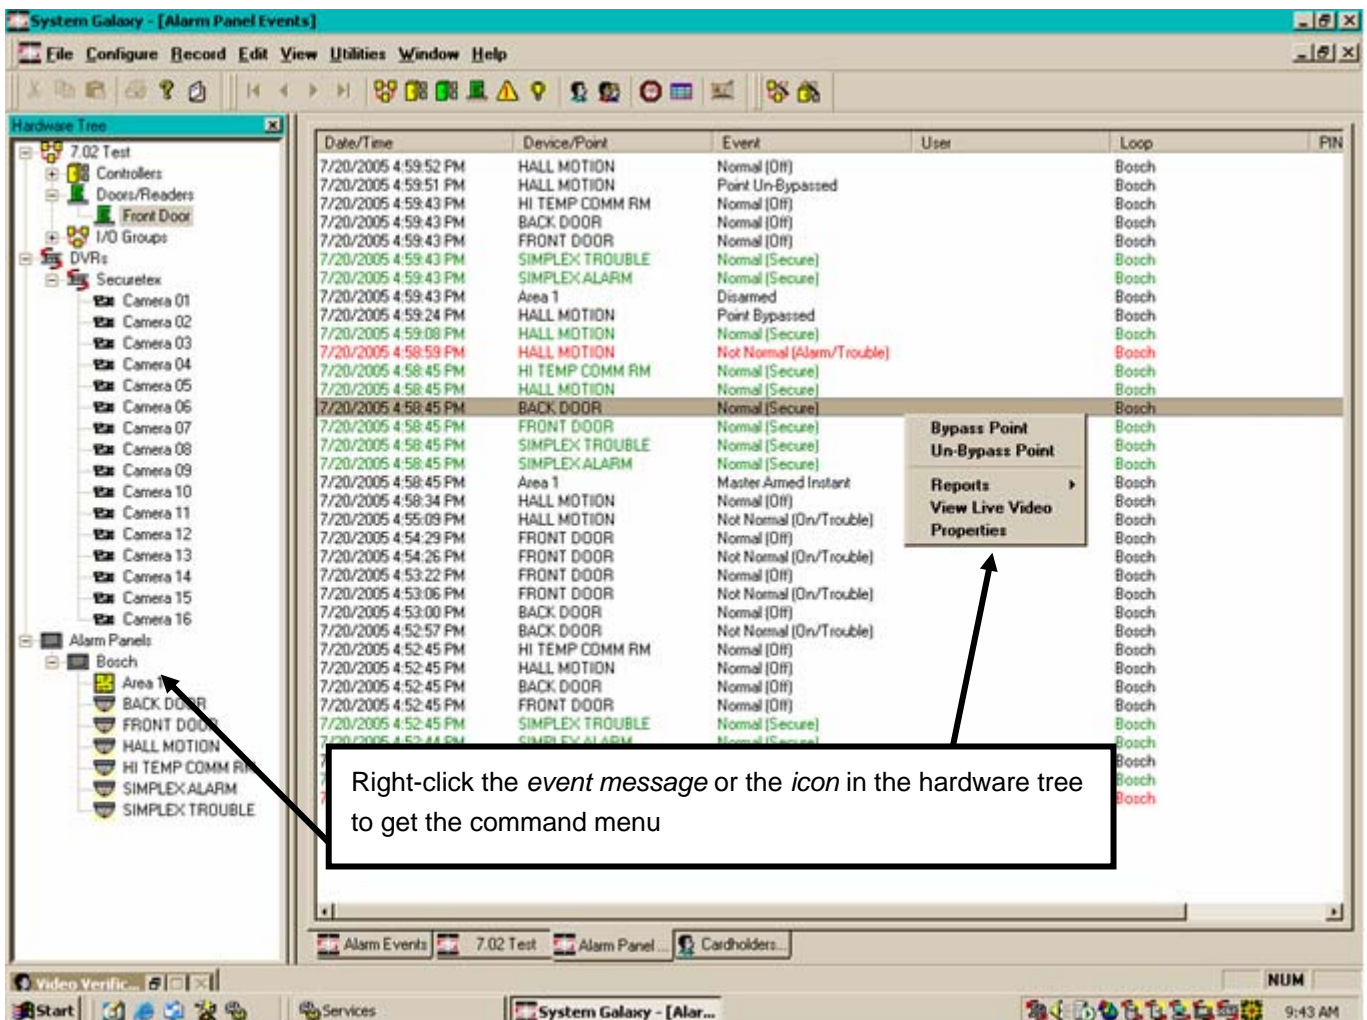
System Galaxy - [Alarm Panel Events]

File Configure Record Edit View Utilities Window Help

Hardware Tree

7.02 Test
Controllers
Doors/Readers
Front Door
I/O Groups
DVRs
Securetex
Camera 01
Camera 02
Camera 03
Camera 04
Camera 05
Camera 06
Camera 07
Camera 08
Camera 09
Camera 10
Camera 11
Camera 12
Camera 13
Camera 14
Camera 15
Camera 16
Alarm Panels
Bosch
Area
BACK DOOR
FRONT DOOR
HALL MOTION
HI TEMP COMM RM
SIMPLEX ALARM
SIMPLEX TROUBLE

| Date/Time | Device/Point | Event | User | Loop | PIN |
|---|---|---|---|---|---|
| 7/20/2005 4:59:52 PM | HALL MOTION | Normal (Off) | | Bosch | |
| 7/20/2005 4:59:51 PM | HALL MOTION | Point Un-Bypassed | | Bosch | |
| 7/20/2005 4:59:43 PM | HI TEMP COMM RM | Normal (Off) | | Bosch | |
| 7/20/2005 4:59:43 PM | BACK DOOR | Normal (Off) | | Bosch | |
| 7/20/2005 4:59:43 PM | FRONT DOOR | Normal (Off) | | Bosch | |
| 7/20/2005 4:59:43 PM | SIMPLEX TROUBLE | Normal (Secure) | | Bosch | |
| 7/20/2005 4:59:43 PM | SIMPLEX ALARM | Normal (Secure) | | Bosch | |
| 7/20/2005 4:59:43 PM | Area 1 | Disarmed | | Bosch | |
| 7/20/2005 4:59:24 PM | HALL MOTION | Point Bypassed | | Bosch | |
| 7/20/2005 4:59:08 PM | HALL MOTION | Normal (Secure) | | Bosch | |
| 7/20/2005 4:58:59 PM | HALL MOTION | Not Normal (Alarm/Trouble) | | Bosch | |
| 7/20/2005 4:58:45 PM | HI TEMP COMM RM | Normal (Secure) | | Bosch | |
| 7/20/2005 4:58:45 PM | HALL MOTION | Normal (Secure) | | Bosch | |
| 7/20/2005 4:58:45 PM | BACK DOOR | Normal (Secure) | | Bosch | |
| 7/20/2005 4:58:45 PM | FRONT DOOR | Normal (Secure) | | Bosch | |
| 7/20/2005 4:58:45 PM | SIMPLEX TROUBLE | Normal (Secure) | | Bosch | |
| 7/20/2005 4:58:45 PM | SIMPLEX ALARM | Normal (Secure) | | Bosch | |
| 7/20/2005 4:58:45 PM | Area 1 | Master Armed Instant | | Bosch | |
| 7/20/2005 4:58:34 PM | HALL MOTION | Normal (Off) | | Bosch | |
| 7/20/2005 4:55:09 PM | HALL MOTION | Not Normal (On/Trouble) | | Bosch | |
| 7/20/2005 4:54:29 PM | FRONT DOOR | Normal (Off) | | Bosch | |
| 7/20/2005 4:54:26 PM | FRONT DOOR | Not Normal (On/Trouble) | | Bosch | |
| 7/20/2005 4:53:22 PM | FRONT DOOR | Normal (Off) | | Bosch | |
| 7/20/2005 4:53:06 PM | FRONT DOOR | Not Normal (On/Trouble) | | Bosch | |
| 7/20/2005 4:53:00 PM | BACK DOOR | Normal (Off) | | Bosch | |
| 7/20/2005 4:52:57 PM | BACK DOOR | Not Normal (On/Trouble) | | Bosch | |
| 7/20/2005 4:52:45 PM | HI TEMP COMM RM | Normal (Off) | | Bosch | |
| 7/20/2005 4:52:45 PM | HALL MOTION | Normal (Off) | | Bosch | |
| 7/20/2005 4:52:45 PM | BACK DOOR | Normal (Off) | | Bosch | |
| 7/20/2005 4:52:45 PM | FRONT DOOR | Normal (Off) | | Bosch | |
| 7/20/2005 4:52:45 PM | SIMPLEX TROUBLE | Normal (Secure) | | Bosch | |

Bypass Point
Un-Bypass Point
Reports
View Live Video
Properties

Right-click the *event message* or the *icon* in the hardware tree to get the command menu

Alarm Events | 7.02 Test | Alarm Panel ... | Cardholders...

Video Verific...
NUM
Start | Services | System Galaxy - [Alar... | 9:43 AM